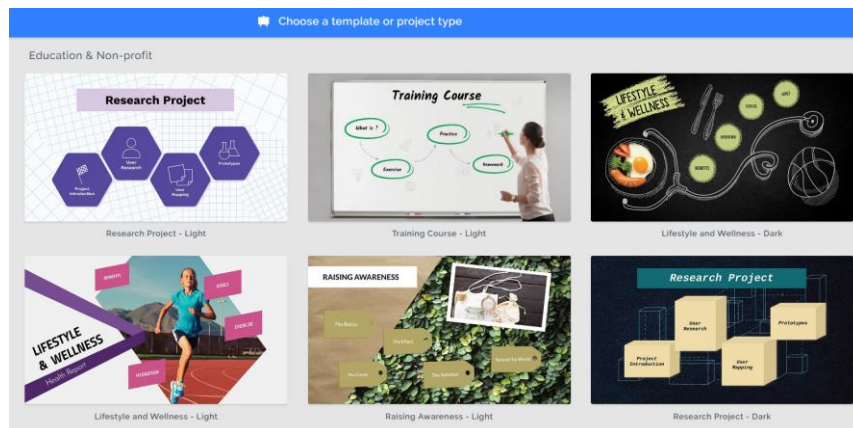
Choose a template or project type

Education & Non-profit

Research Project

User Research

Prototypes

Project Introduction

User Mapping

Research Project - Light

Training Course

What is ?

Practice

Exercise

Homework

Training Course - Light

LIFESTYLE & WELLNESS

Lifestyle and Wellness - Dark

BENEFITS

GOALS

EXERCISE

HYDRATION

LIFESTYLE & WELLNESS

Health Report

Lifestyle and Wellness - Light

RAISING AWARENESS

The Basics

The Effect

The Cause

The Solution

Spread the Word

Raising Awareness - Light

Research Project

User Research

Prototypes

Project Introduction

User Mapping

Research Project - Dark